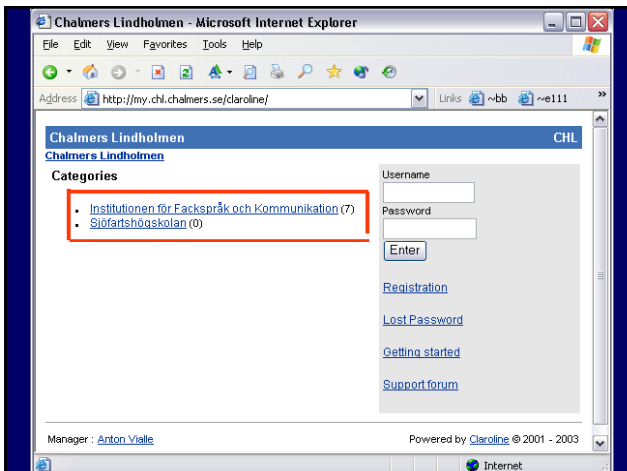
Chalmers Lindholmen - Microsoft Internet Explorer

File Edit View Favorites Tools Help

Address http://my.chl.chalmers.se/claroline/

Links ~bb ~e111

Chalmers Lindholmen CHL

Chalmers Lindholmen

Categories

- Institutionen för Fackspråk och Kommunikation (7)
- Sjöfartshögskolan (0)

Username

Password

Enter

Registration

Lost Password

Getting started

Support forum

Manager : Anton Vialle

Powered by Claroline © 2001 - 2003

Internet